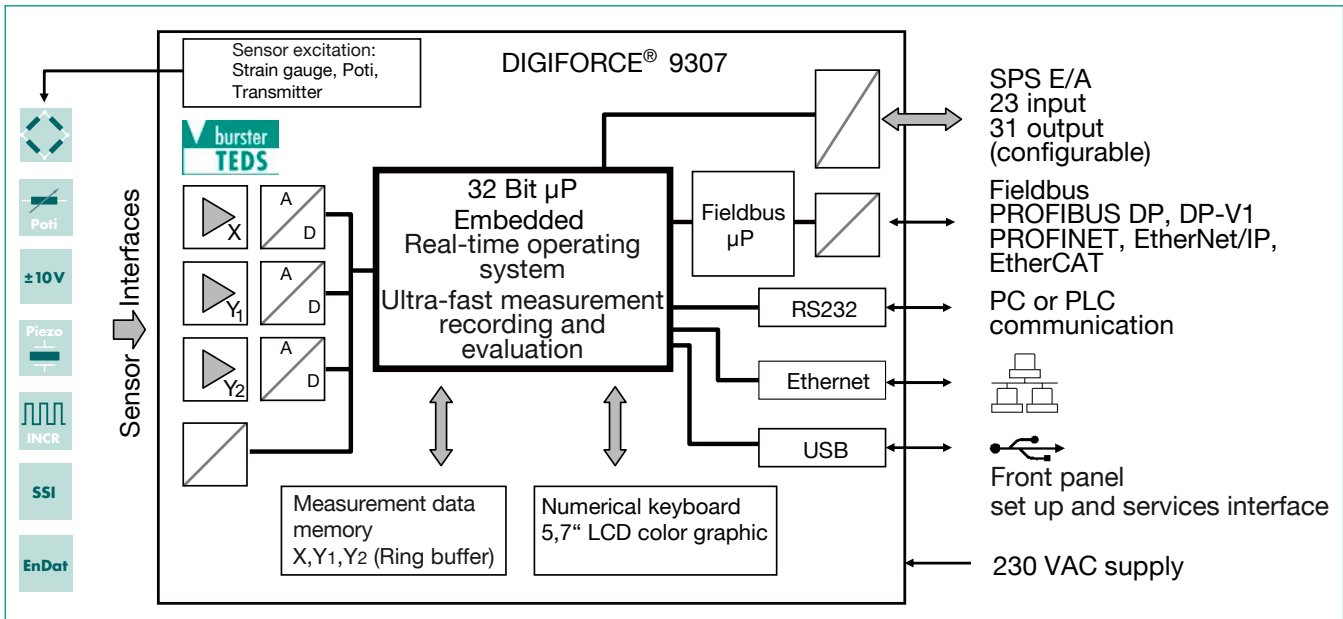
Sensor excitation: Strain gauge, Poti, Transmitter

DIGIFORCE® 9307

burster TEDS

Poti

±10V

Piezo

INCR

SSI

EnDat

Sensor Interfaces

X

Y1

Y2

A

D

A

D

A

D

32 Bit µP
Embedded
Real-time operating system
Ultra-fast measurement recording and evaluation

Fieldbus µP

RS232

Ethernet

USB

SPS E/A
23 input
31 output
(configurable)

Fieldbus
PROFIBUS DP, DP-V1
PROFINET, EtherNet/IP,
EtherCAT

PC or PLC
communication

Front panel
set up and services interface

Measurement data memory
X,Y1,Y2 (Ring buffer)

Numerical keyboard
5,7“ LCD color graphic

230 VAC supply